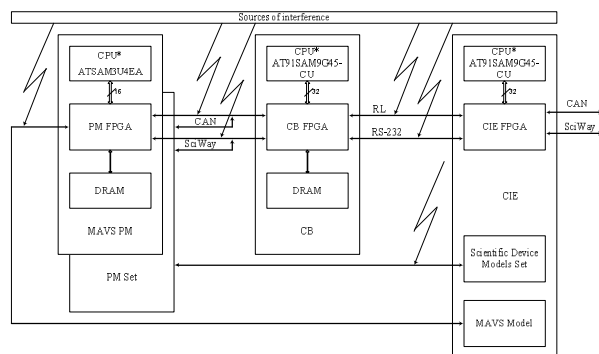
Sources of interference

CPU*
ATSAM3U4EA

16

PM FPGA

DRAM

MAVS PM

PM Set

CAN

SciWay

CPU*
AT91SAM9G45-CU

32

CB FPGA

DRAM

CB

RL

RS-232

CPU*
AT91SAM9G45-CU

32

CIE FPGA

CAN

SciWay

CIE

Scientific Device Models Set

MAVS Model